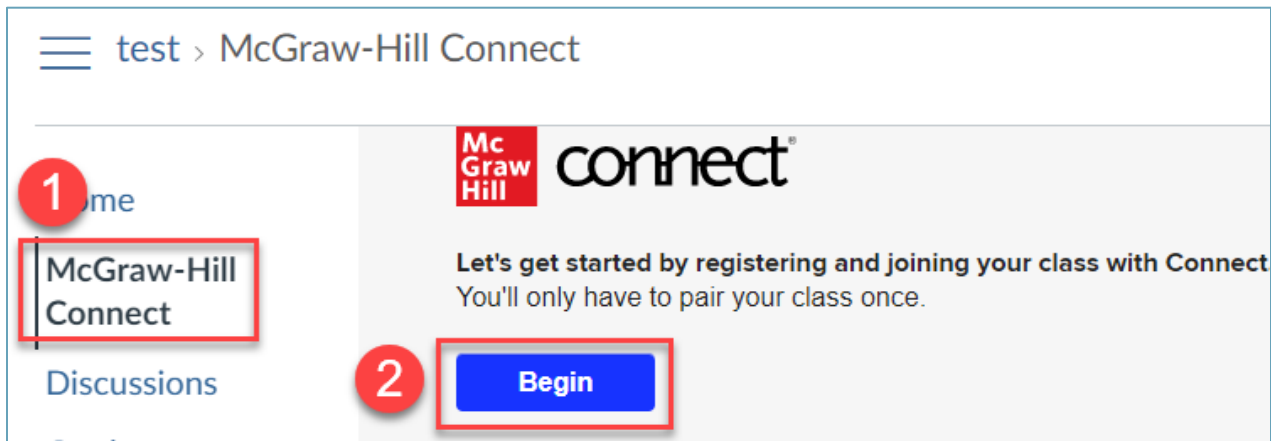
test › McGraw-Hill Connect

1

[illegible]ome

McGraw-Hill Connect

Discussions

Mc Graw Hill connect®

Let's get started by registering and joining your class with Connect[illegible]
You'll only have to pair your class once.

2

Begin